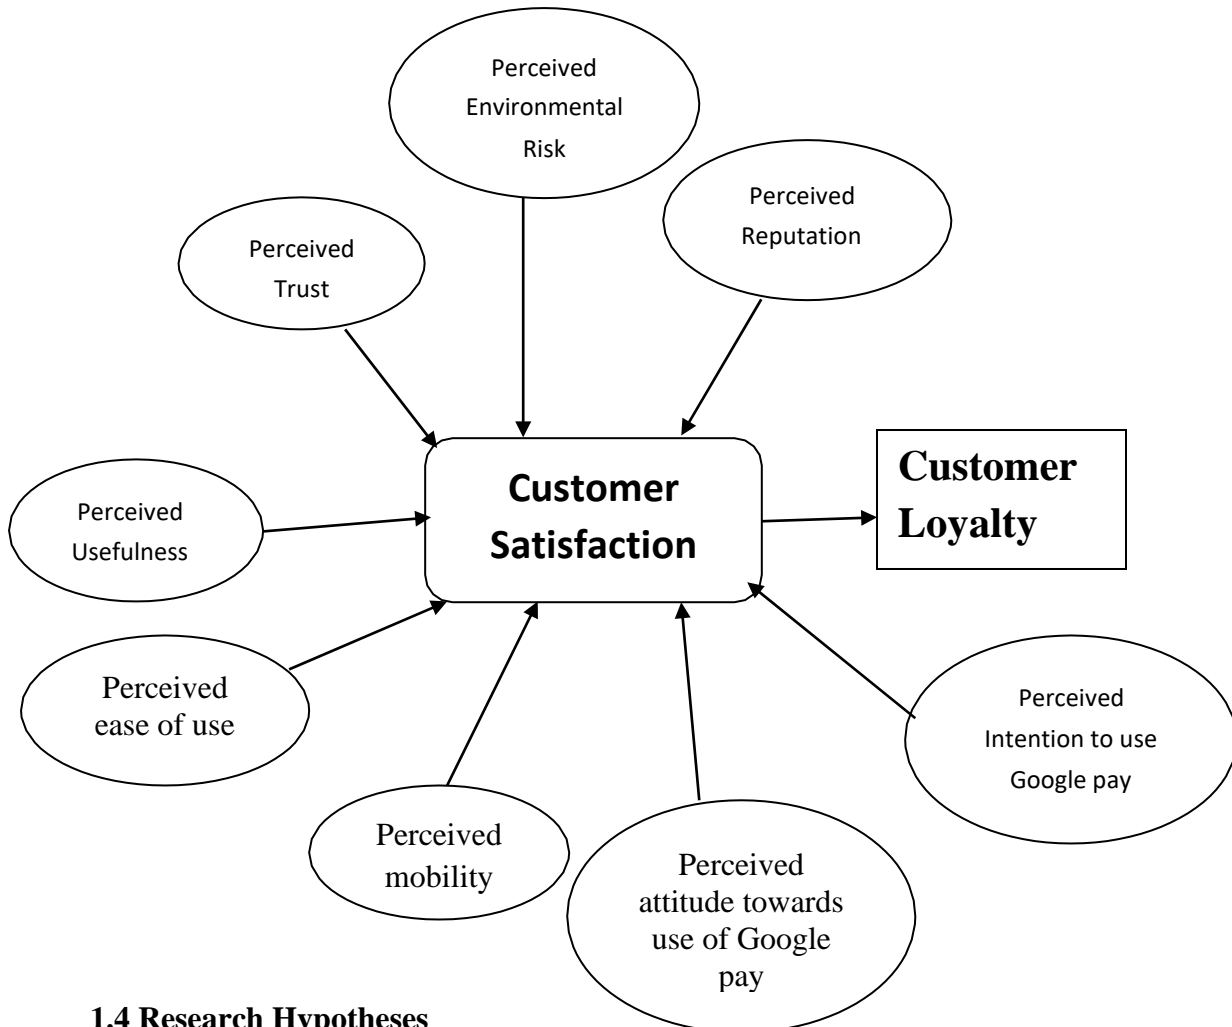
Perceived Environmental Risk

Perceived Trust

Perceived Reputation

Customer Satisfaction

Customer Loyalty

Perceived Usefulness

Perceived ease of use

Perceived Intention to use Google pay

Perceived mobility

Perceived attitude towards use of Google pay

1.4 Research Hypotheses